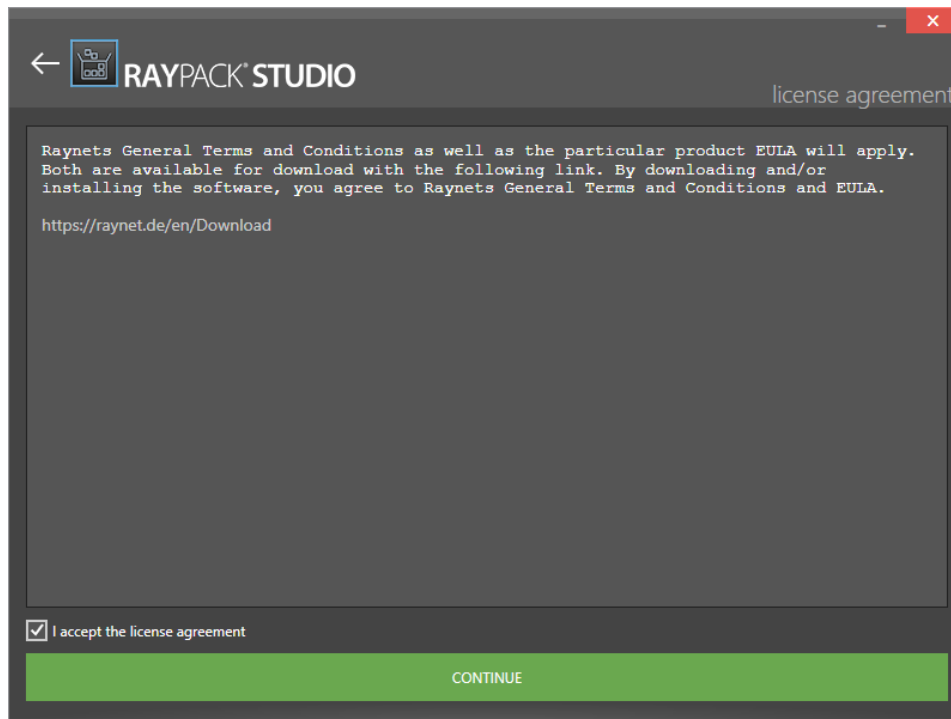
RAYPACK® STUDIO

license agreement

Raynets General Terms and Conditions as well as the particular product EULA will apply. Both are available for download with the following link. By downloading and/or installing the software, you agree to Raynets General Terms and Conditions and EULA.

https://raynet.de/en/Download

I accept the license agreement

CONTINUE